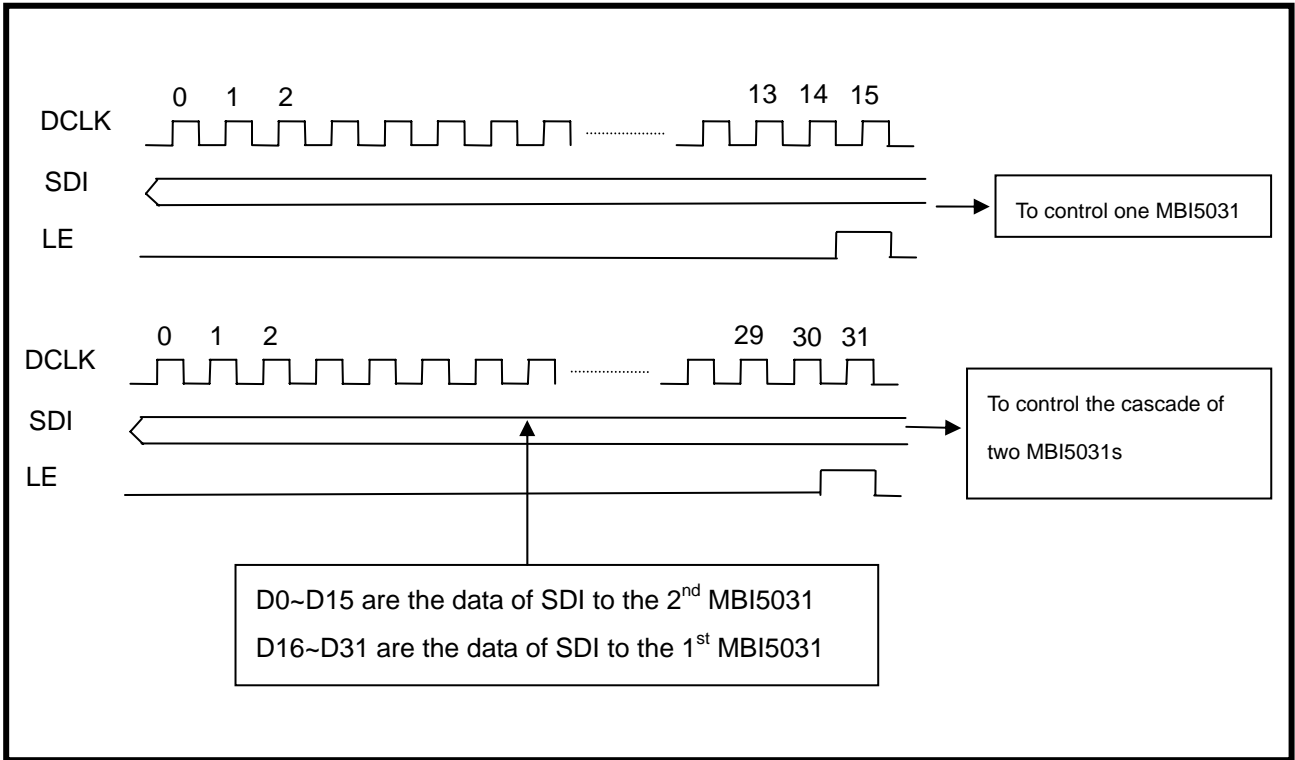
0 1 2
13 14 15
DCLK
SDI
LE
To control one MBI5031

0 1 2
29 30 31
DCLK
SDI
LE
To control the cascade of two MBI5031s

D0~D15 are the data of SDI to the 2$^{nd}$ MBI5031
D16~D31 are the data of SDI to the 1$^{st}$ MBI5031